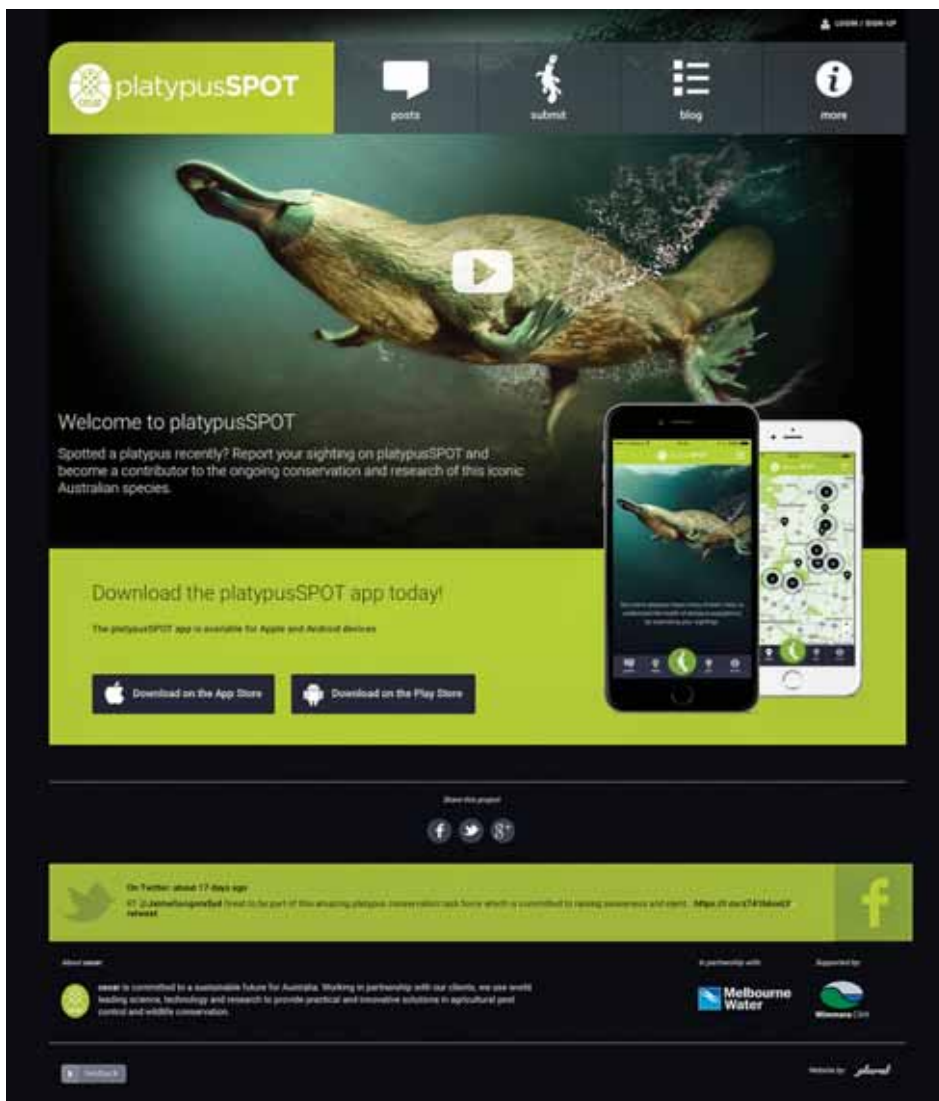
LOGIN / SIGN UP

platypusSPOT

posts

submit

blog

more

Welcome to platypusSPOT

Spotted a platypus recently? Report your sighting on platypusSPOT and become a contributor to the ongoing conservation and research of this iconic Australian species.

Download the platypusSPOT app today!

The platypusSPOT app is available for Apple and Android devices

Download on the App Store

Download on the Play Store

Share this project

On Twitter: about 17 days ago

RT @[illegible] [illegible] to be part of this amazing platypus conservation task force which is committed to raising awareness and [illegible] ... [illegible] retweet

About cesar

cesar is committed to a sustainable future for Australia. Working in partnership with our clients, we use world leading science, technology and research to provide practical and innovative solutions in agricultural pest control and wildlife conservation.

In partnership with

Melbourne Water

Supported by

Wimmera CMA

feedback

Website by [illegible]